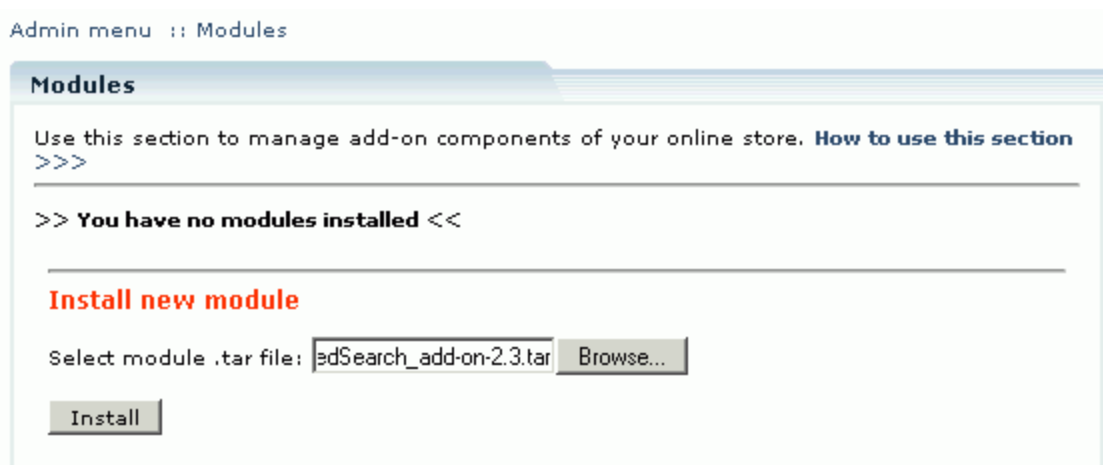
Admin menu :: Modules

Modules

Use this section to manage add-on components of your online store. How to use this section >>>

>> You have no modules installed <<

Install new module

Select module .tar file: edSearch_add-on-2.3.tar Browse...

Install